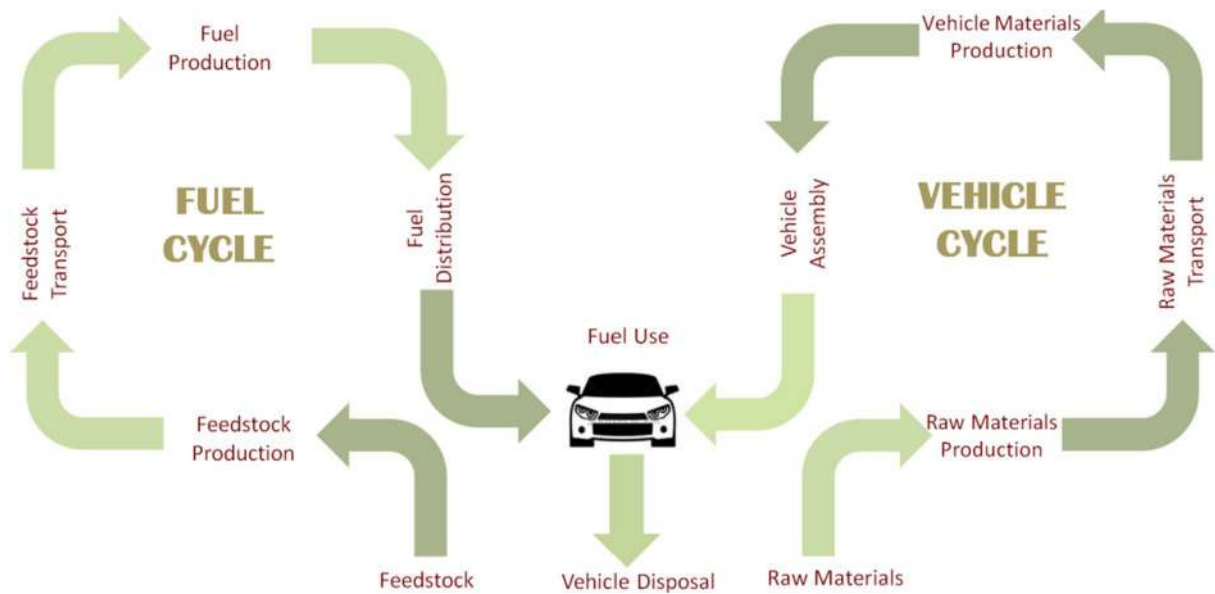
Fuel Production

Vehicle Materials Production

FUEL CYCLE

Feedstock Transport

Fuel Distribution

Vehicle Assembly

VEHICLE CYCLE

Raw Materials Transport

Fuel Use

Feedstock Production

Raw Materials Production

Feedstock

Vehicle Disposal

Raw Materials